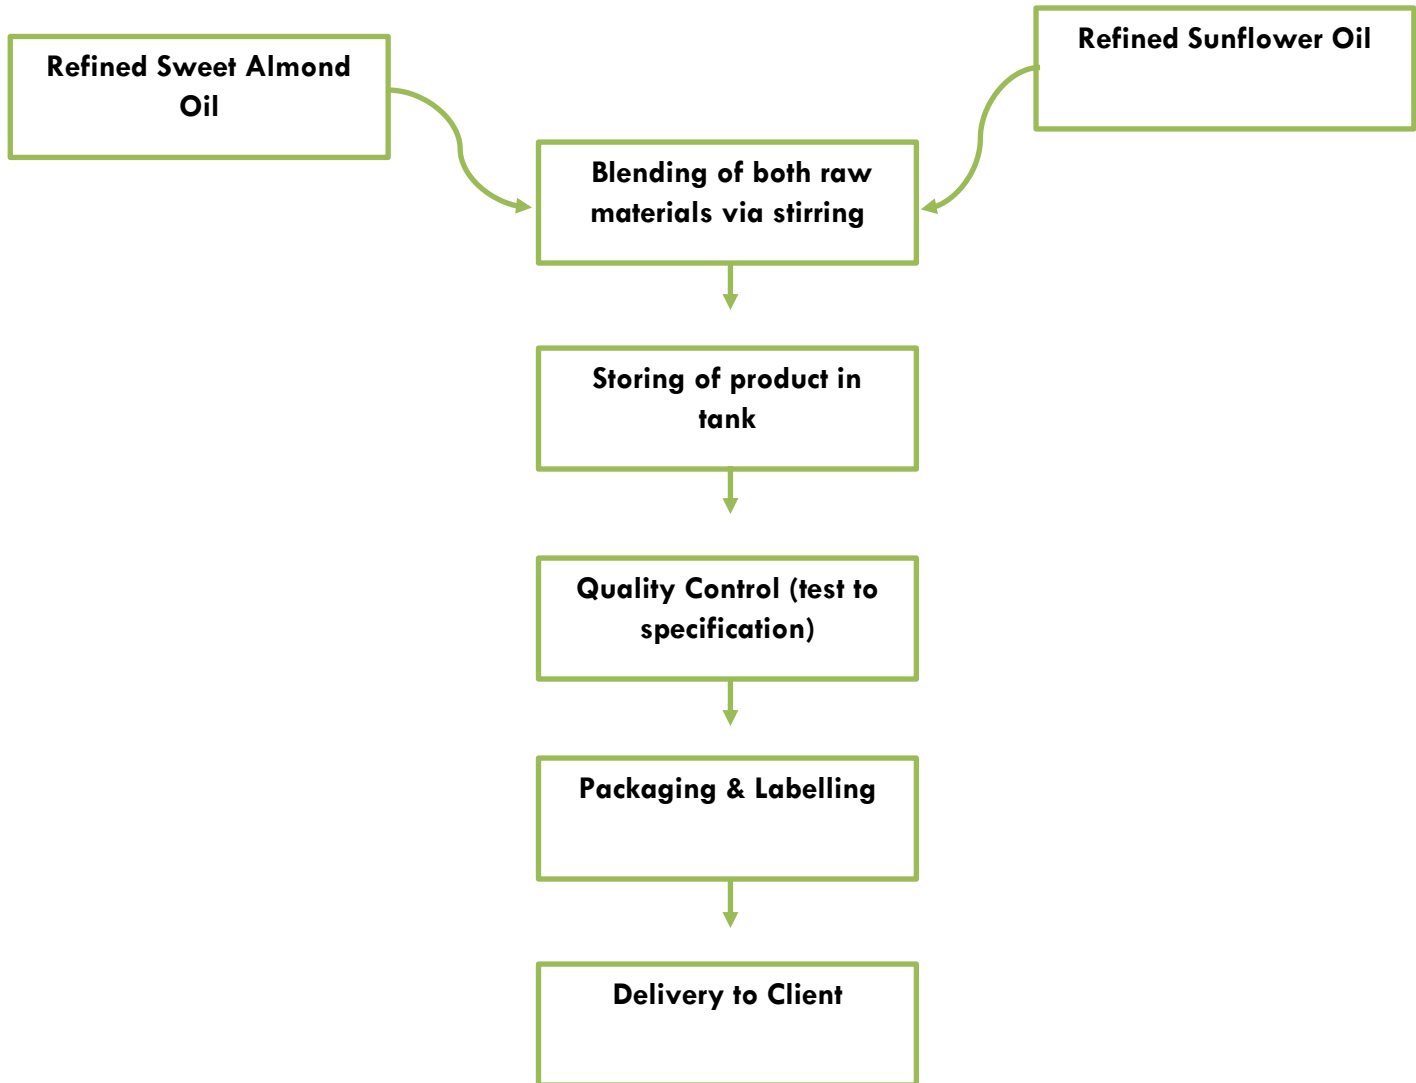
Refined Sweet Almond Oil

Refined Sunflower Oil

Blending of both raw materials via stirring

Storing of product in tank

Quality Control (test to specification)

Packaging & Labelling

Delivery to Client